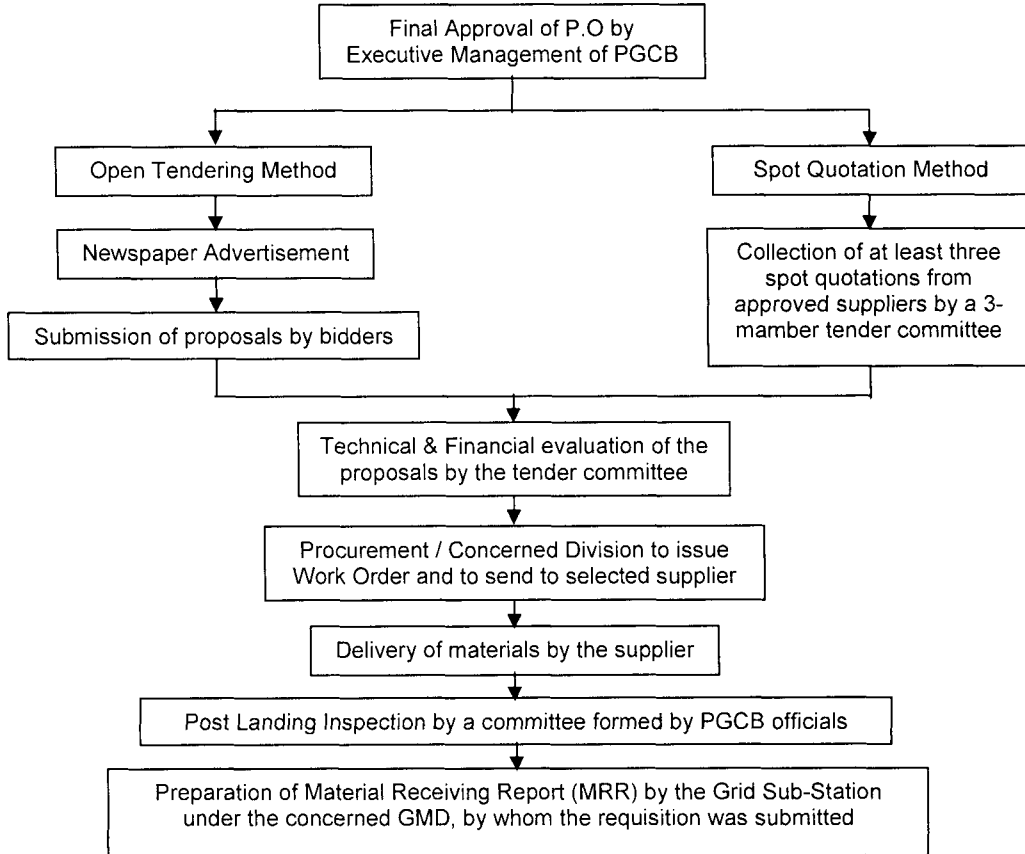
Final Approval of P.O by Executive Management of PGCB

Open Tendering Method

Newspaper Advertisement

Submission of proposals by bidders

Spot Quotation Method

Collection of at least three spot quotations from approved suppliers by a 3-mamber tender committee

Technical & Financial evaluation of the proposals by the tender committee

Procurement / Concerned Division to issue Work Order and to send to selected supplier

Delivery of materials by the supplier

Post Landing Inspection by a committee formed by PGCB officials

Preparation of Material Receiving Report (MRR) by the Grid Sub-Station under the concerned GMD, by whom the requisition was submitted